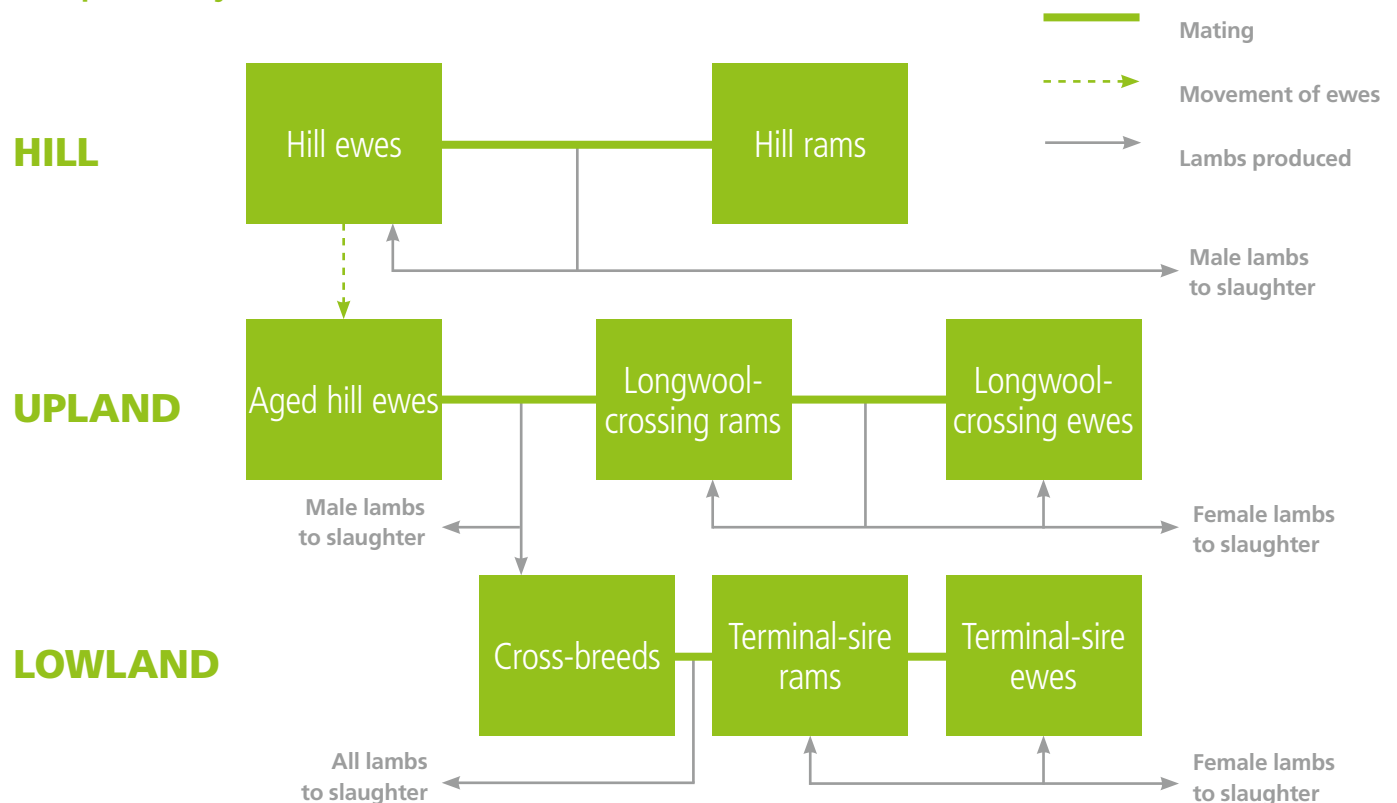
Mating

Movement of ewes

Lambs produced

HILL

Hill ewes

Hill rams

Male lambs to slaughter

UPLAND

Aged hill ewes

Longwool-crossing rams

Longwool-crossing ewes

Male lambs to slaughter

Female lambs to slaughter

LOWLAND

Cross-breeds

Terminal-sire rams

Terminal-sire ewes

All lambs to slaughter

Female lambs to slaughter